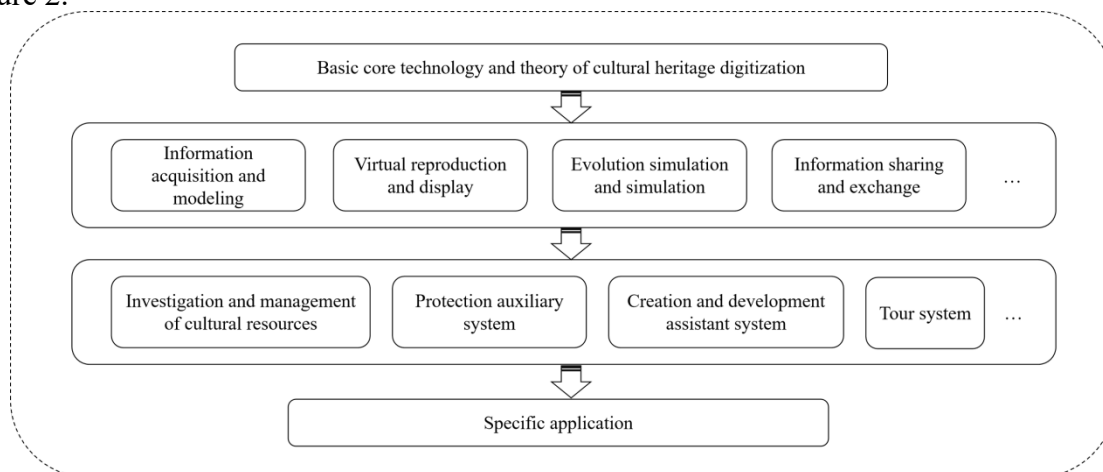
ure 2.

Basic core technology and theory of cultural heritage digitization

Information acquisition and modeling

Virtual reproduction and display

Evolution simulation and simulation

Information sharing and exchange

…

Investigation and management of cultural resources

Protection auxiliary system

Creation and development assistant system

Tour system

…

Specific application